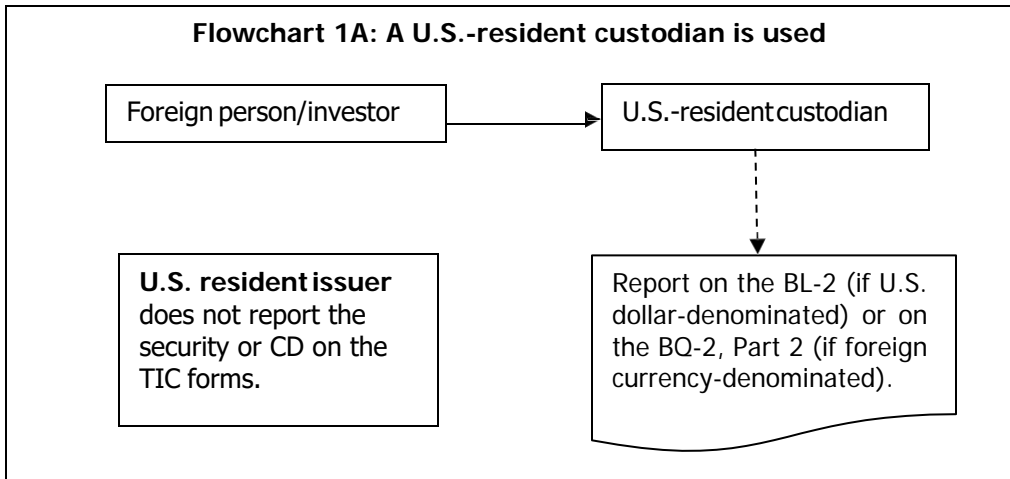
Flowchart 1A: A U.S.-resident custodian is used

Foreign person/investor

U.S.-resident custodian

U.S. resident issuer does not report the security or CD on the TIC forms.

Report on the BL-2 (if U.S. dollar-denominated) or on the BQ-2, Part 2 (if foreign currency-denominated).